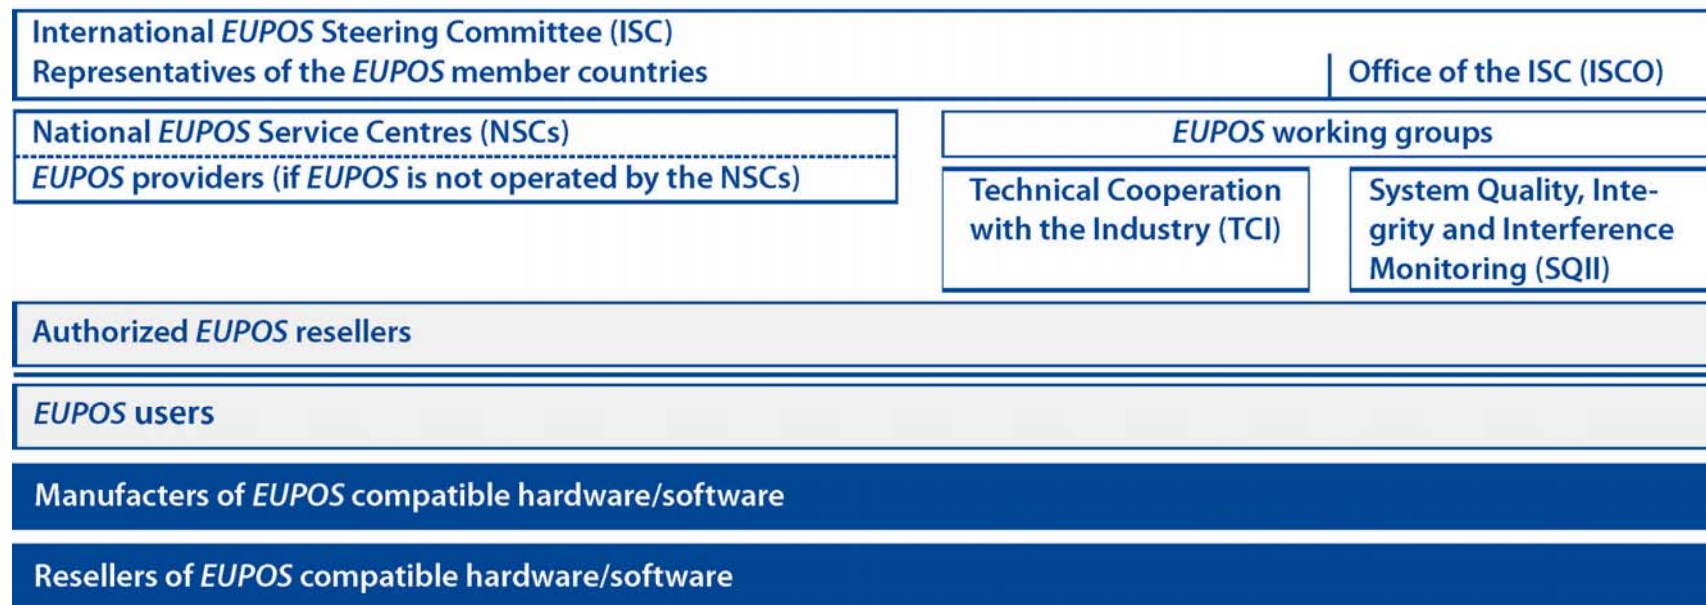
International EUPOS Steering Committee (ISC)
Representatives of the EUPOS member countries

Office of the ISC (ISCO)

National EUPOS Service Centres (NSCs)

EUPOS providers (if EUPOS is not operated by the NSCs)

EUPOS working groups

Technical Cooperation with the Industry (TCI)

System Quality, Integrity and Interference Monitoring (SQII)

Authorized EUPOS resellers

EUPOS users

Manufacters of EUPOS compatible hardware/software

Resellers of EUPOS compatible hardware/software